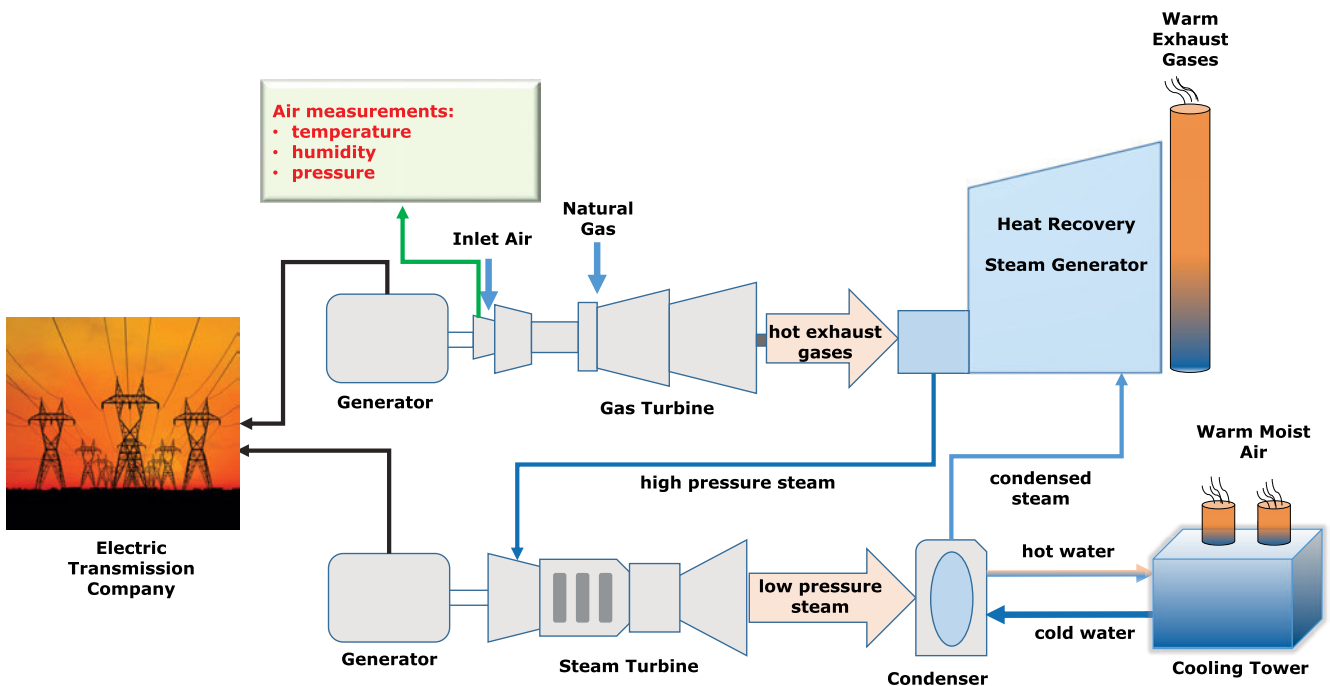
Warm Exhaust Gases

Air measurements:
• temperature
• humidity
• pressure

Inlet Air

Natural Gas

Heat Recovery Steam Generator

Generator

hot exhaust gases

Gas Turbine

Electric Transmission Company

high pressure steam

condensed steam

Warm Moist Air

hot water

low pressure steam

cold water

Generator

Steam Turbine

Condenser

Cooling Tower